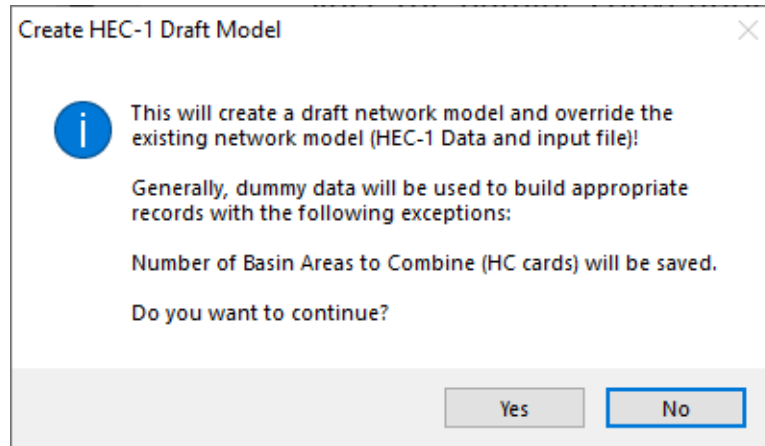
Create HEC-1 Draft Model

This will create a draft network model and override the existing network model (HEC-1 Data and input file)!

Generally, dummy data will be used to build appropriate records with the following exceptions:

Number of Basin Areas to Combine (HC cards) will be saved.

Do you want to continue?

Yes

No